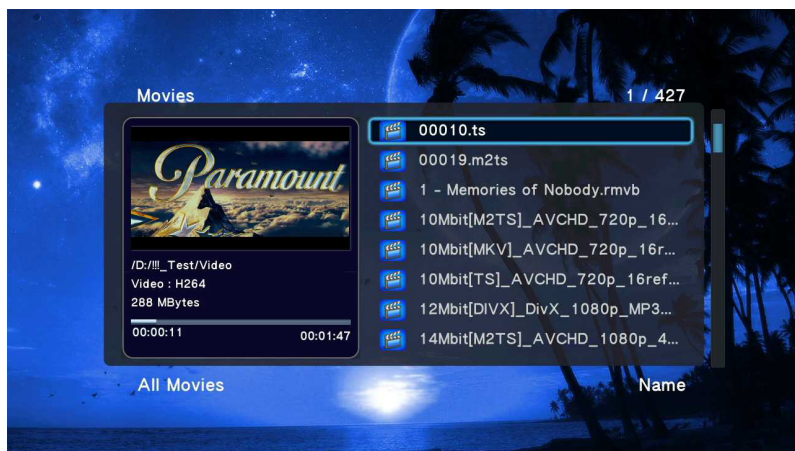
Movies

1 / 427

Paramount

/D:/!!!_Test/Video
Video : H264
288 MBytes

00:00:11
00:01:47

00010.ts
00019.m2ts
1 - Memories of Nobody.rmvb
10Mbit[M2TS]_AVCHD_720p_16...
10Mbit[MKV]_AVCHD_720p_16r...
10Mbit[TS]_AVCHD_720p_16ref...
12Mbit[DIVX]_DivX_1080p_MP3...
14Mbit[M2TS]_AVCHD_1080p_4...

All Movies

Name